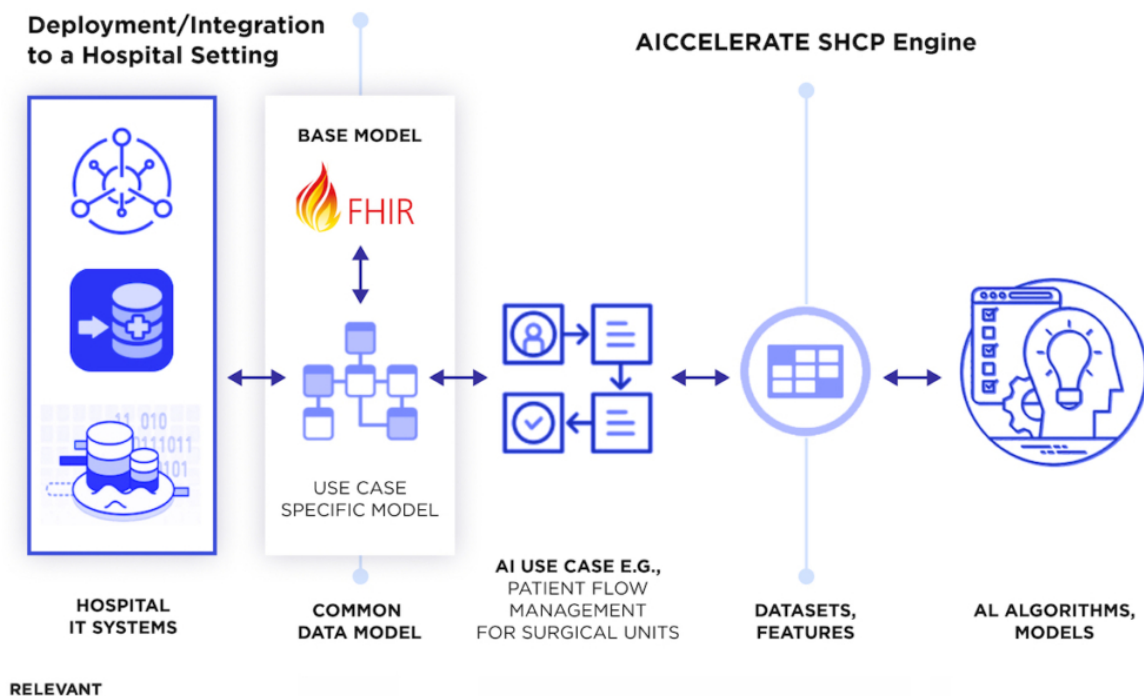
Deployment/Integration to a Hospital Setting

AICCELERATE SHCP Engine

BASE MODEL

FHIR

11 010
0111011
101

USE CASE SPECIFIC MODEL

HOSPITAL IT SYSTEMS

COMMON DATA MODEL

AI USE CASE E.G., PATIENT FLOW MANAGEMENT FOR SURGICAL UNITS

DATASETS, FEATURES

AL ALGORITHMS, MODELS

RELEVANT